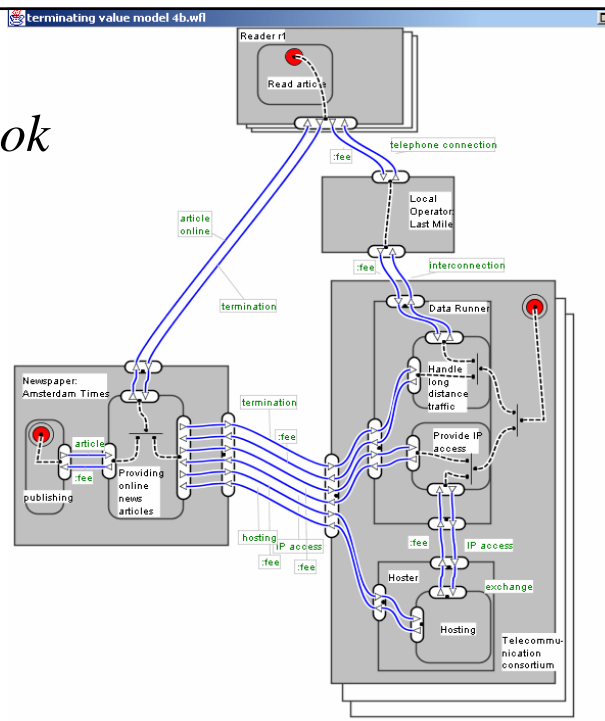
terminating value model 4b.wfl

ok

Reader r1

Read article

:fee

telephone connection

Local Operator: Last Mile

:fee

interconnection

article online

termination

Data Runner

Handle long distance traffic

Newspaper: Amsterdam Times

termination

article

:fee

Provide IP access

:fee

Providing online news articles

publishing

hosting

IP access

:fee

:fee

:fee

IP access

Hoster

exchange

Hosting

Telecommunication consortium